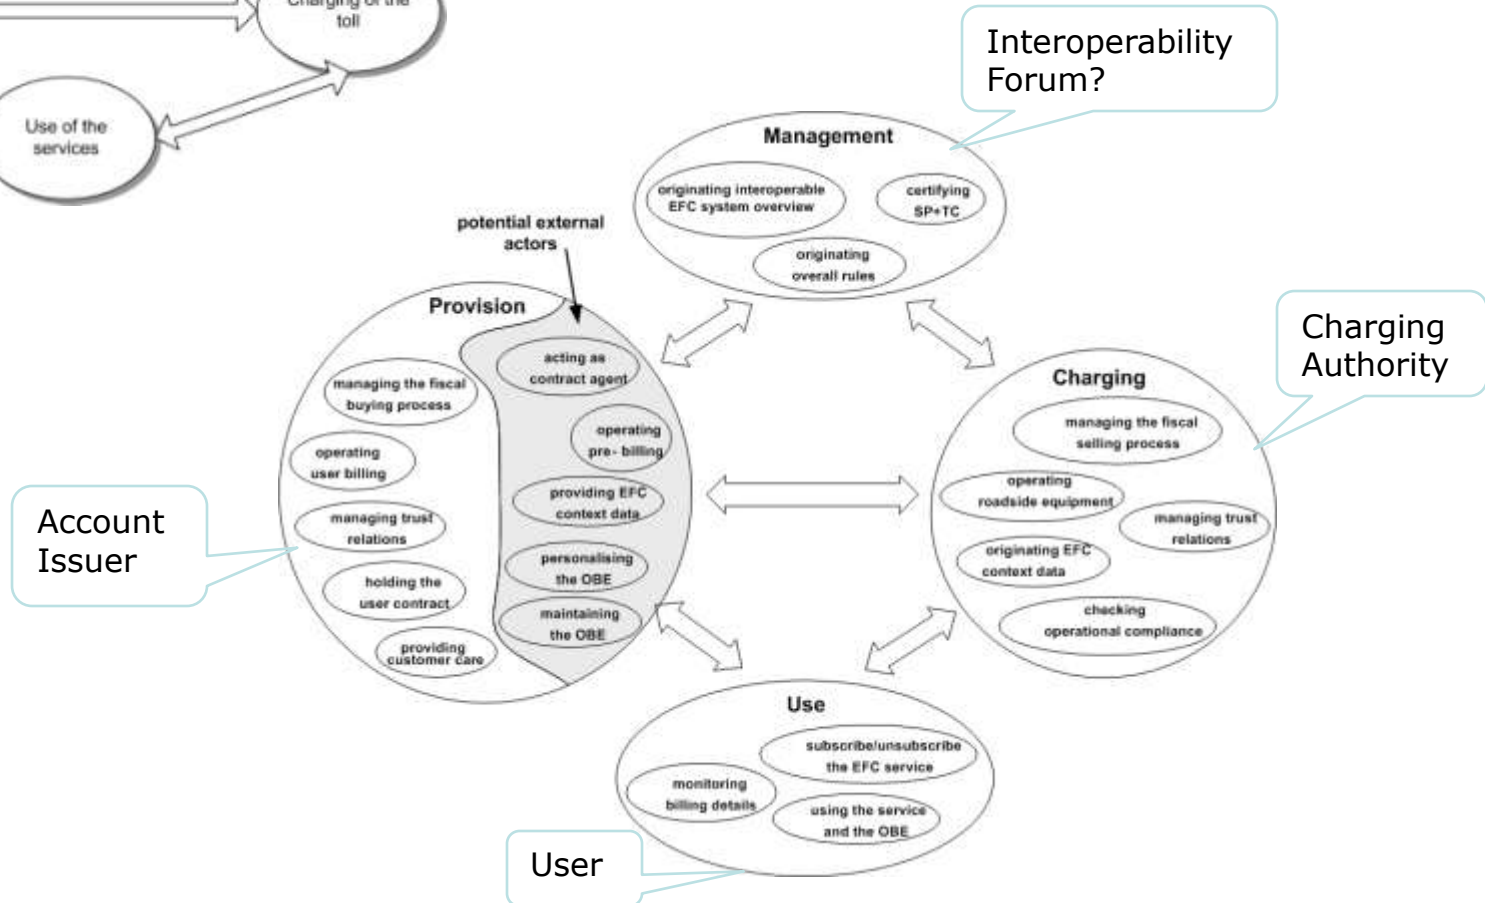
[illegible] toll

Use of the services

Interoperability Forum?

Management

originating interoperable EFC system overview

certifying SP+TC

originating overall rules

potential external actors

Provision

acting as contract agent

managing the fiscal buying process

operating pre- billing

operating user billing

providing EFC context data

managing trust relations

personalising the OBE

holding the user contract

maintaining the OBE

providing customer care

Account Issuer

Charging Authority

Charging

managing the fiscal selling process

operating roadside equipment

managing trust relations

originating EFC context data

checking operational compliance

Use

subscribe/unsubscribe the EFC service

monitoring billing details

using the service and the OBE

User